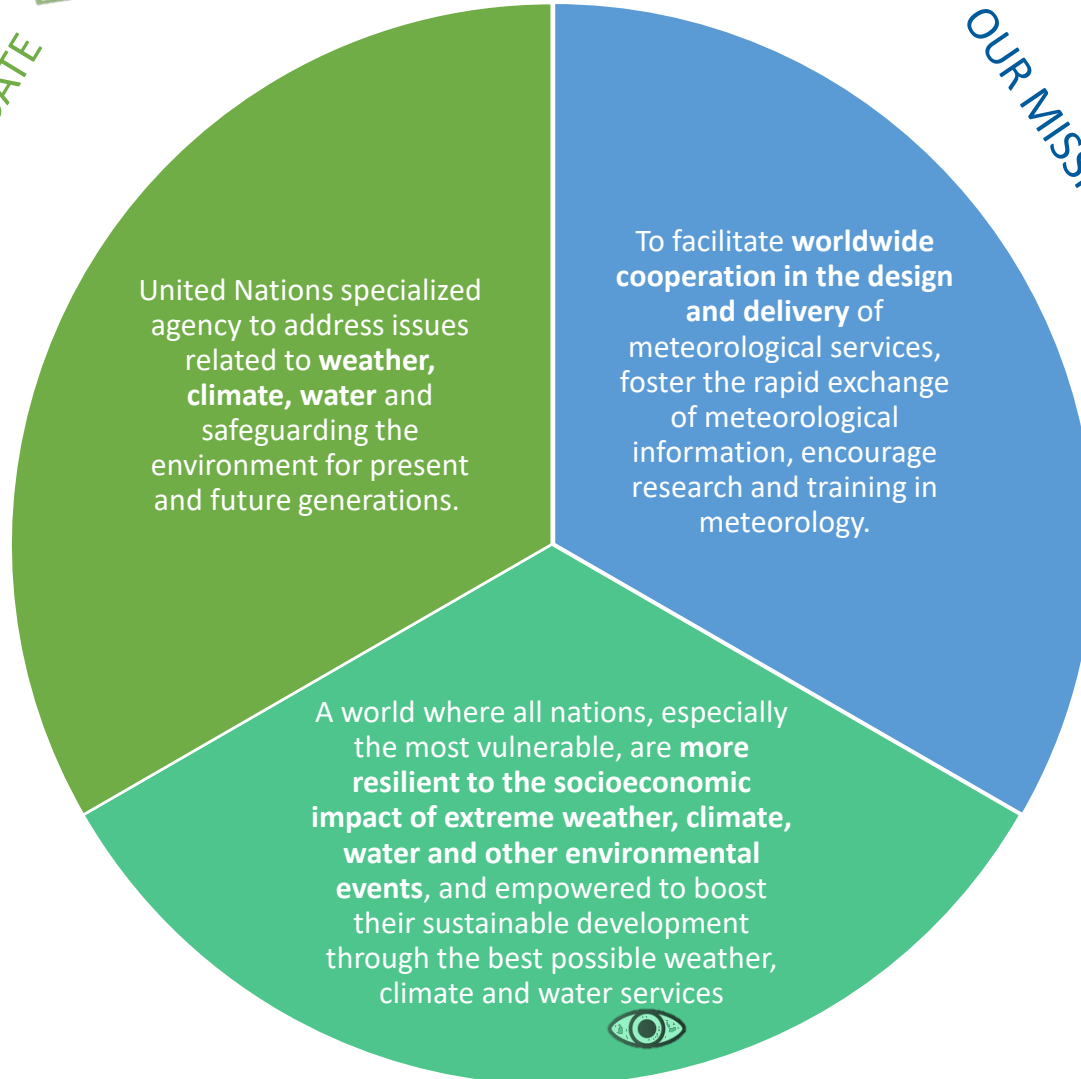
ATE

OUR MISS

United Nations specialized agency to address issues related to **weather, climate, water** and safeguarding the environment for present and future generations.

To facilitate **worldwide cooperation in the design and delivery** of meteorological services, foster the rapid exchange of meteorological information, encourage research and training in meteorology.

A world where all nations, especially the most vulnerable, are **more resilient to the socioeconomic impact of extreme weather, climate, water and other environmental events**, and empowered to boost their sustainable development through the best possible weather, climate and water services